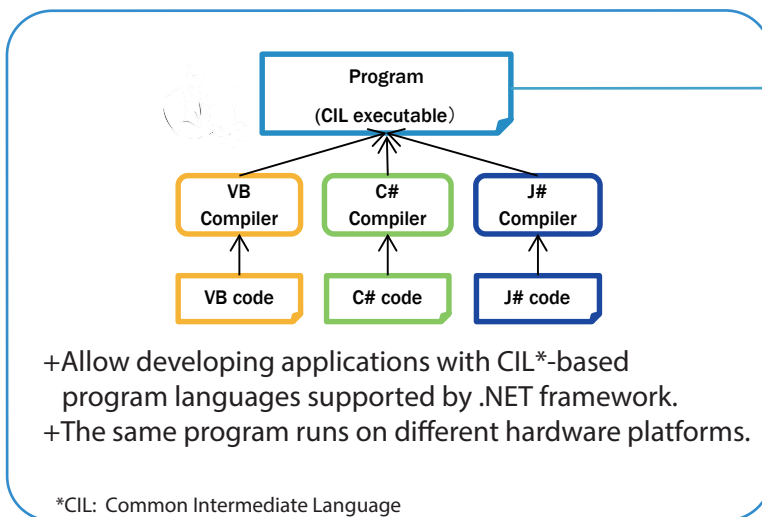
Program
(CIL executable)

VB Compiler

C# Compiler

J# Compiler

VB code

C# code

J# code

+Allow developing applications with CIL*-based program languages supported by .NET framework.
+The same program runs on different hardware platforms.

*CIL: Common Intermediate Language